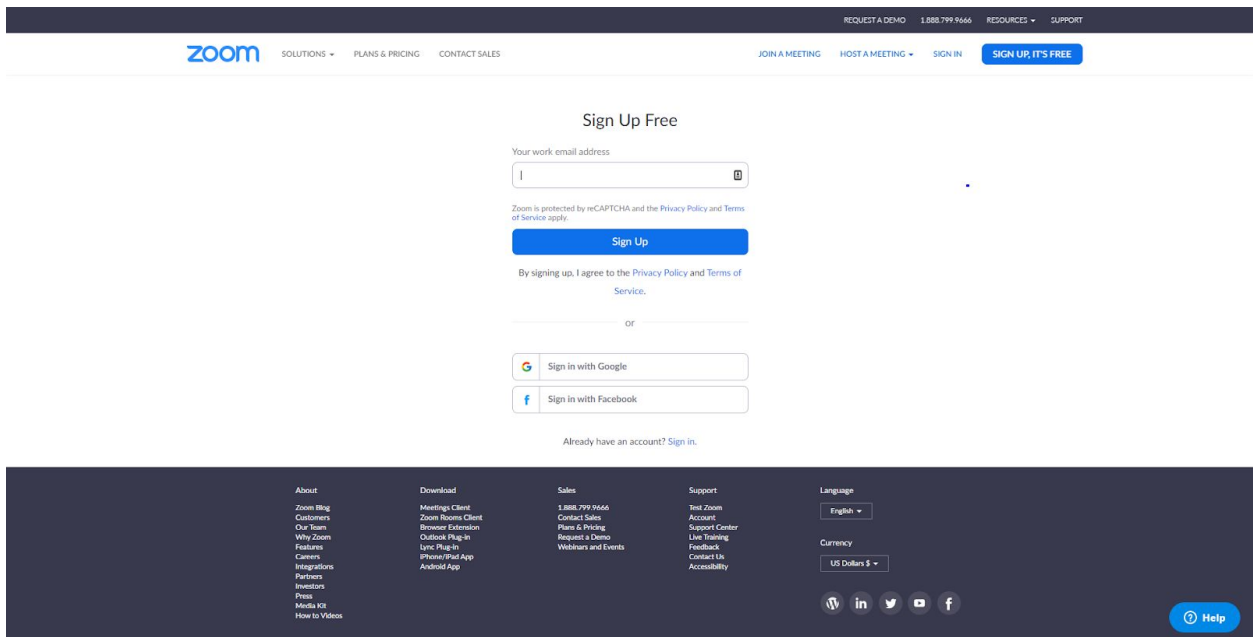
REQUEST A DEMO 1.888.799.9666 RESOURCES ▾ SUPPORT

zoom SOLUTIONS ▾ PLANS & PRICING CONTACT SALES JOIN A MEETING HOST A MEETING ▾ SIGN IN SIGN UP, IT'S FREE

Sign Up Free

Your work email address

Zoom is protected by reCAPTCHA and the Privacy Policy and Terms of Service apply.

Sign Up

By signing up, I agree to the Privacy Policy and Terms of Service.

or

Sign in with Google

Sign in with Facebook

Already have an account? Sign in.

About
Zoom Blog
Customers
Our Team
Why Zoom
Features
Careers
Integrations
Partners
Investors
Press
Media Kit
How to Videos

Download
Meetings Client
Zoom Rooms Client
Browser Extension
Outlook Plug-in
Lync Plug-in
iPhone/iPad App
Android App

Sales
1.888.799.9666
Contact Sales
Plans & Pricing
Request a Demo
Webinars and Events

Support
Test Zoom
Account
Support Center
Live Training
Feedback
Contact Us
Accessibility

Language
English ▾

Currency
US Dollars $ ▾

Help